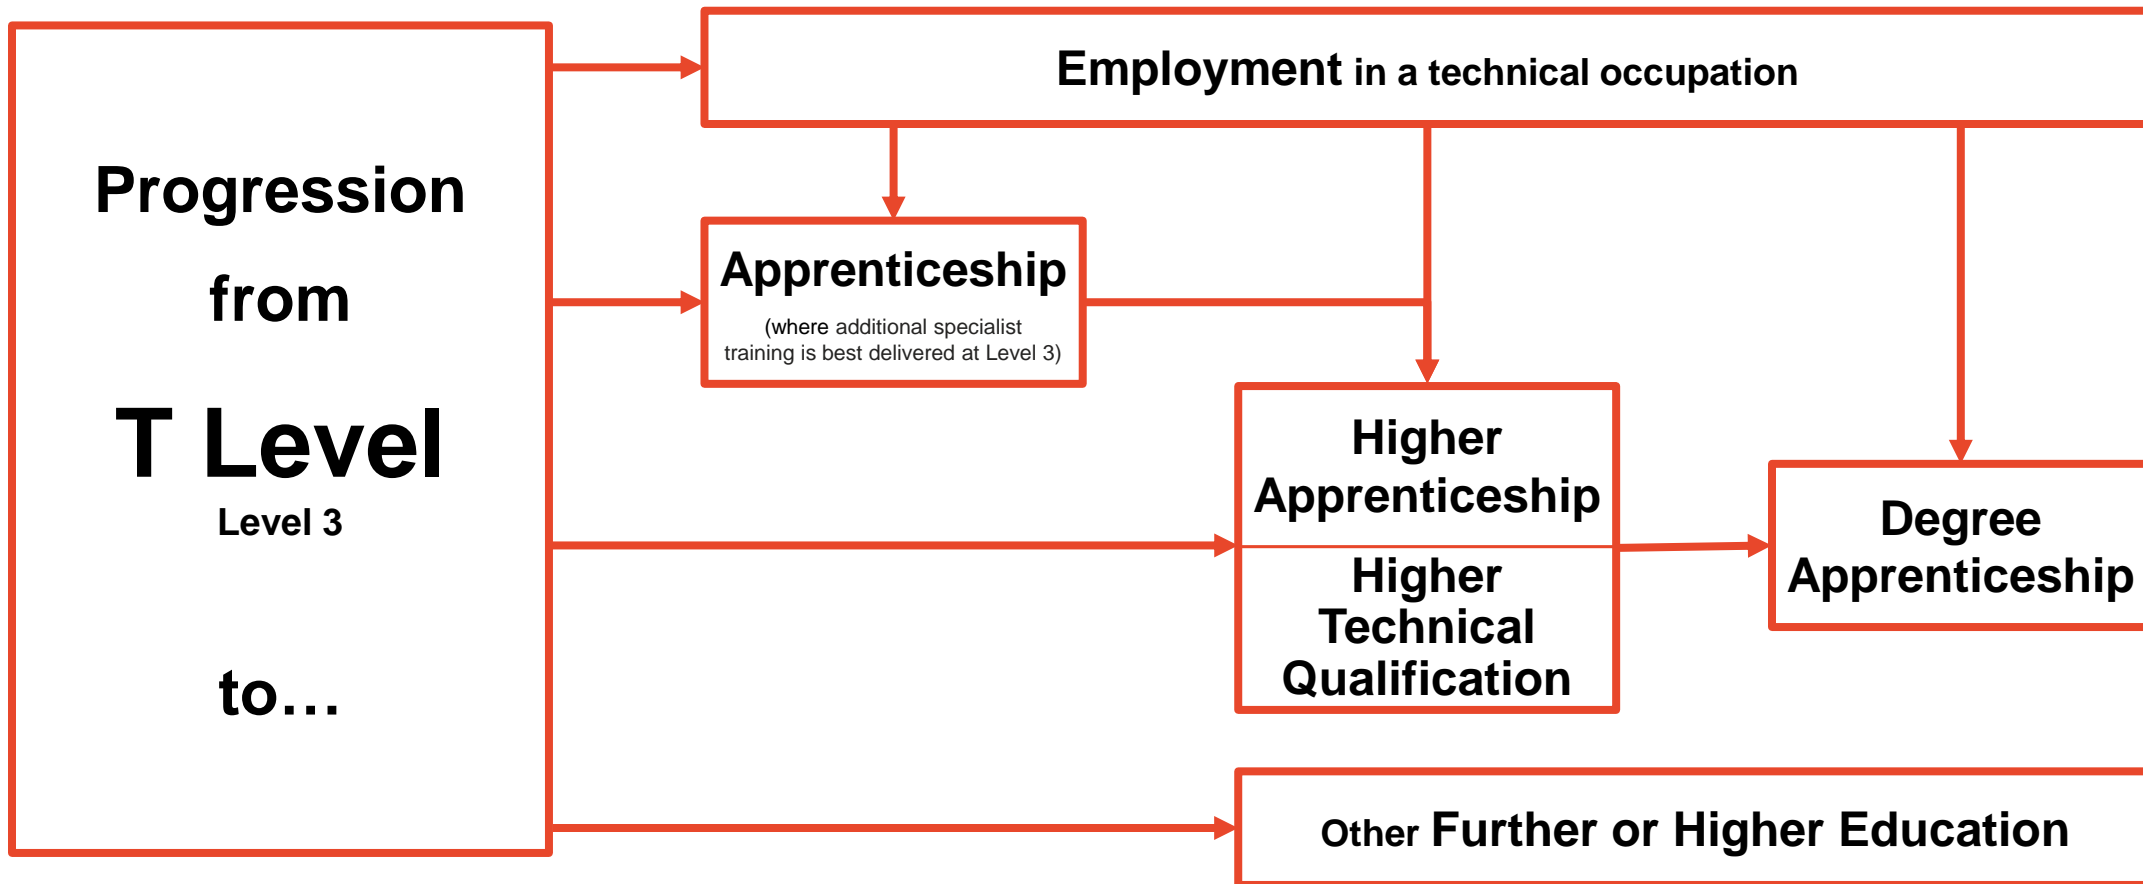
Progression

from

T Level
Level 3

to…

Employment in a technical occupation

Apprenticeship
(where additional specialist training is best delivered at Level 3)

Higher Apprenticeship

Higher Technical Qualification

Degree Apprenticeship

Other Further or Higher Education